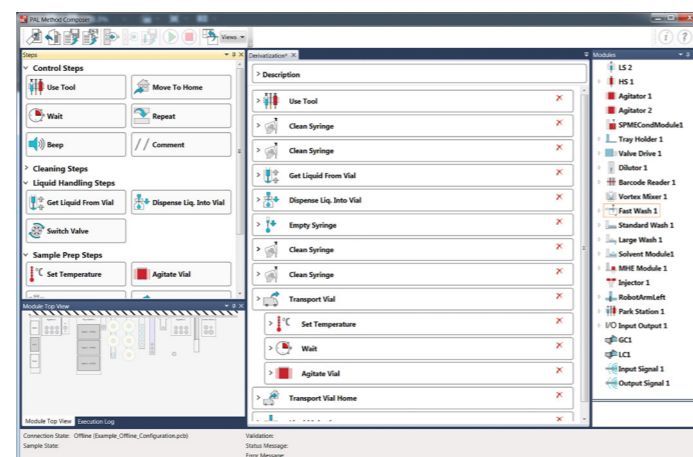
PAL Method Composer

Views

Steps

Control Steps

Use Tool

Move To Home

Wait

Repeat

Beep

Comment

Cleaning Steps

Liquid Handling Steps

Get Liquid From Vial

Dispense Liq. Into Vial

Switch Valve

Sample Prep Steps

Set Temperature

Agitate Vial

Module Top View

Module Top View

Execution Log

Derivatization*

Description

Use Tool

Clean Syringe

Clean Syringe

Get Liquid From Vial

Dispense Liq. Into Vial

Empty Syringe

Clean Syringe

Clean Syringe

Transport Vial

Set Temperature

Wait

Agitate Vial

Transport Vial Home

Modules

LS 2

HS 1

Agitator 1

Agitator 2

SPMECondModule1

Tray Holder 1

Valve Drive 1

Dilutor 1

Barcode Reader 1

Vortex Mixer 1

Fast Wash 1

Standard Wash 1

Large Wash 1

Solvent Module1

MHE Module 1

Injector 1

RobotArmLeft

Park Station 1

Input Output 1

GC1

LC1

Input Signal 1

Output Signal 1

Connection State: Offline (Example_Offline_Configuration.pcb)

Sample State:

Validation:

Status Message:

Error Message: